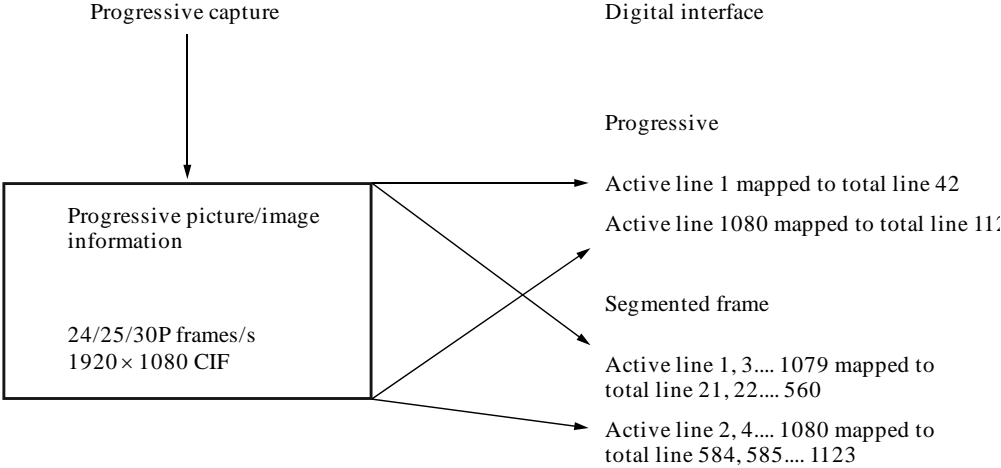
Progressive capture

Digital interface

Progressive

Progressive picture/image information

24/25/30P frames/s
1920 × 1080 CIF

Active line 1 mapped to total line 42

Active line 1080 mapped to total line 112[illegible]

Segmented frame

Active line 1, 3.... 1079 mapped to total line 21, 22.... 560

Active line 2, 4.... 1080 mapped to total line 584, 585.... 1123